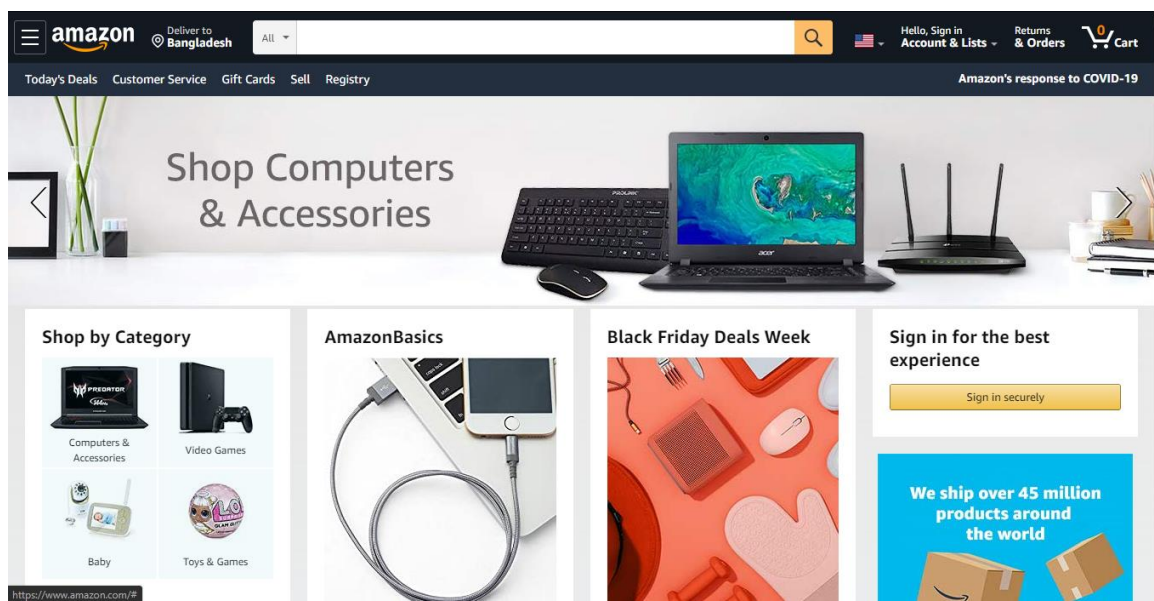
amazon Deliver to Bangladesh All

Hello, Sign in Account & Lists Returns & Orders 0 Cart

Today's Deals Customer Service Gift Cards Sell Registry

Amazon's response to COVID-19

Shop Computers & Accessories

Shop by Category

Computers & Accessories

Video Games

Baby

Toys & Games

AmazonBasics

Black Friday Deals Week

Sign in for the best experience

Sign in securely

We ship over 45 million products around the world

https://www.amazon.com/#